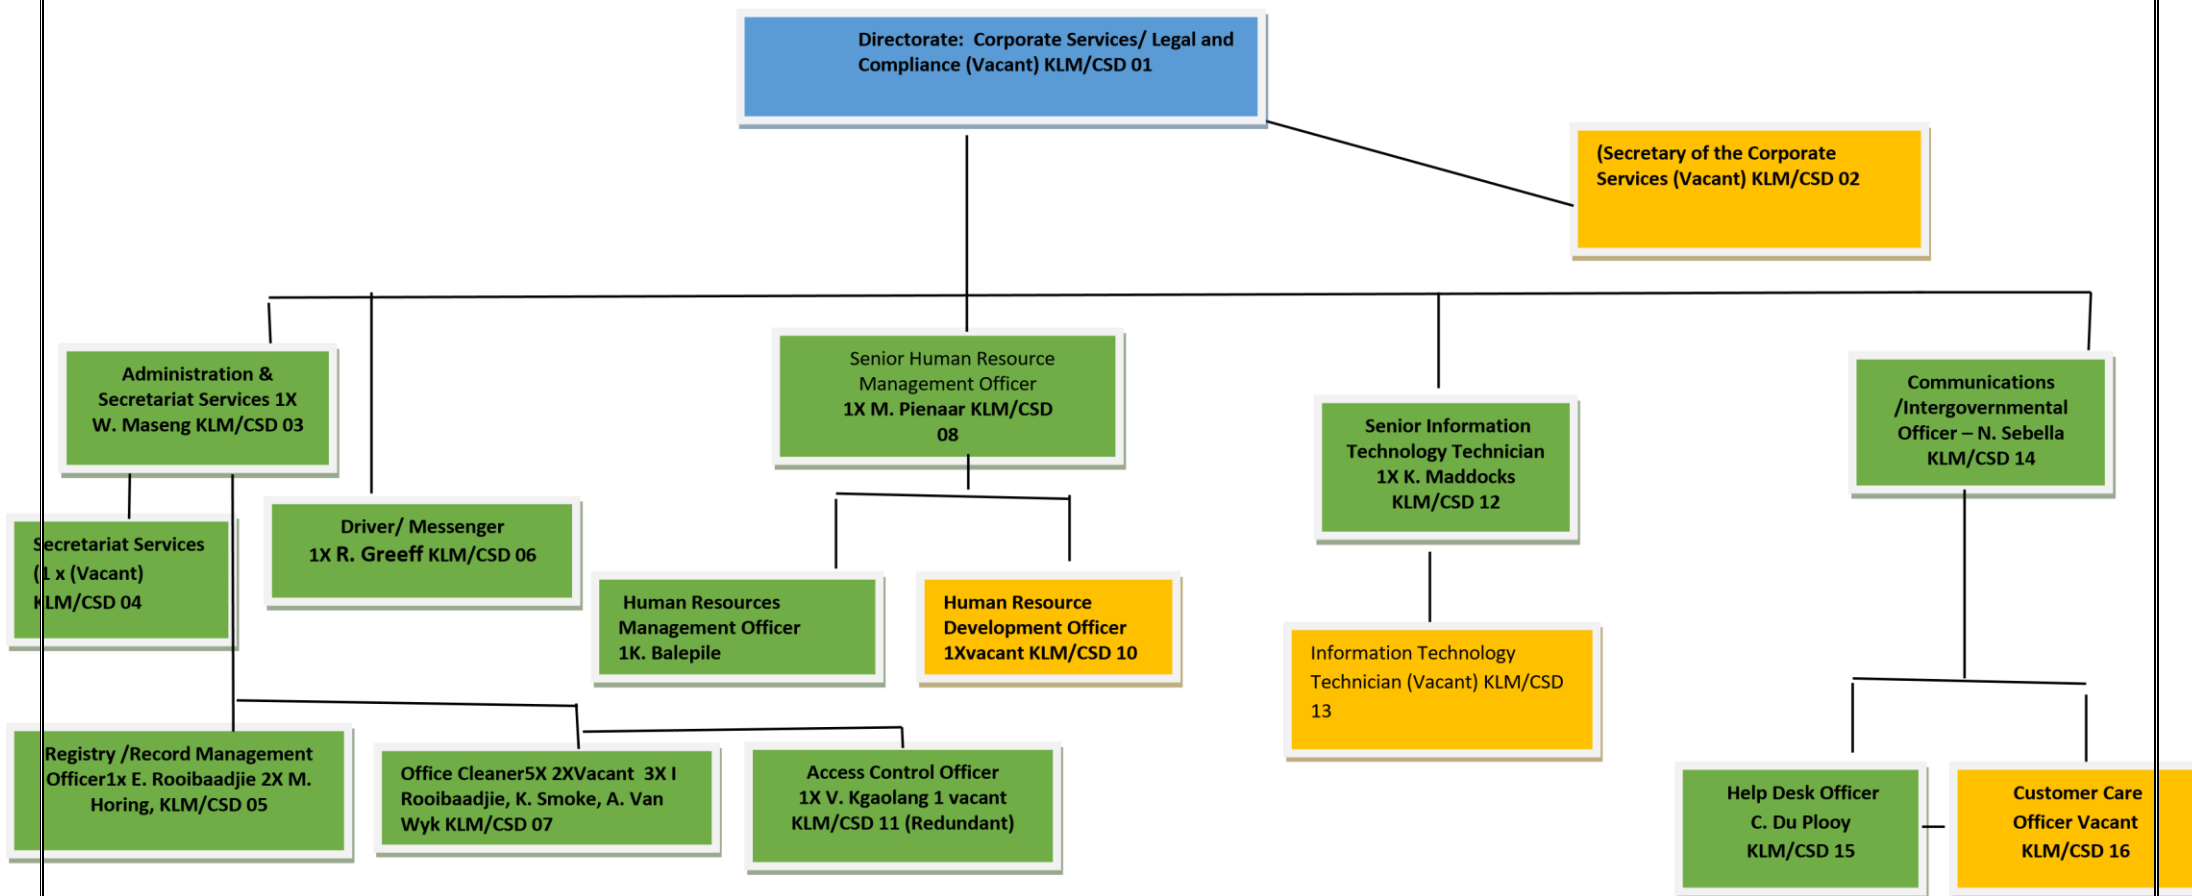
Directorate: Corporate Services/ Legal and Compliance (Vacant) KLM/CSD 01

(Secretary of the Corporate Services (Vacant) KLM/CSD 02

Administration & Secretariat Services 1X W. Maseng KLM/CSD 03

Senior Human Resource Management Officer 1X M. Pienaar KLM/CSD 08

Senior Information Technology Technician 1X K. Maddocks KLM/CSD 12

Communications /Intergovernmental Officer – N. Sebella KLM/CSD 14

Secretariat Services (1 x (Vacant) KLM/CSD 04

Driver/ Messenger 1X R. Greeff KLM/CSD 06

Human Resources Management Officer 1K. Balepile

Human Resource Development Officer 1Xvacant KLM/CSD 10

Information Technology Technician (Vacant) KLM/CSD 13

Registry /Record Management Officer1x E. Rooibaadjie 2X M. Horing, KLM/CSD 05

Office Cleaner5X 2XVacant 3X I Rooibaadjie, K. Smoke, A. Van Wyk KLM/CSD 07

Access Control Officer 1X V. Kgaolang 1 vacant KLM/CSD 11 (Redundant)

Help Desk Officer C. Du Plooy KLM/CSD 15

Customer Care Officer Vacant KLM/CSD 16